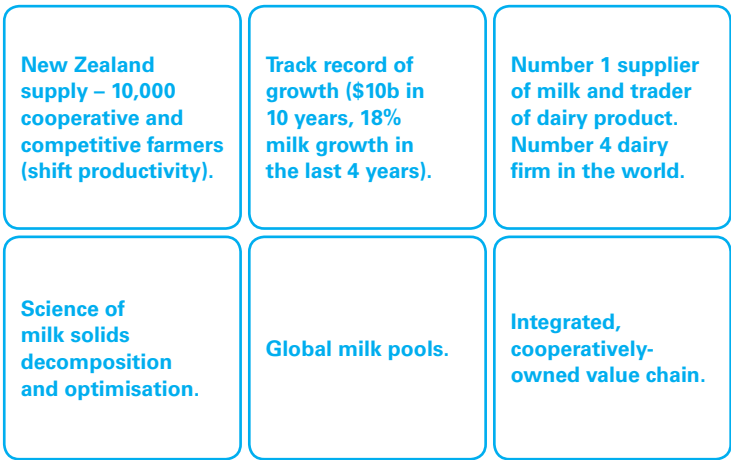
New Zealand supply – 10,000 cooperative and competitive farmers (shift productivity).

Track record of growth ($10b in 10 years, 18% milk growth in the last 4 years).

Number 1 supplier of milk and trader of dairy product. Number 4 dairy firm in the world.

Science of milk solids decomposition and optimisation.

Global milk pools.

Integrated, cooperatively-owned value chain.